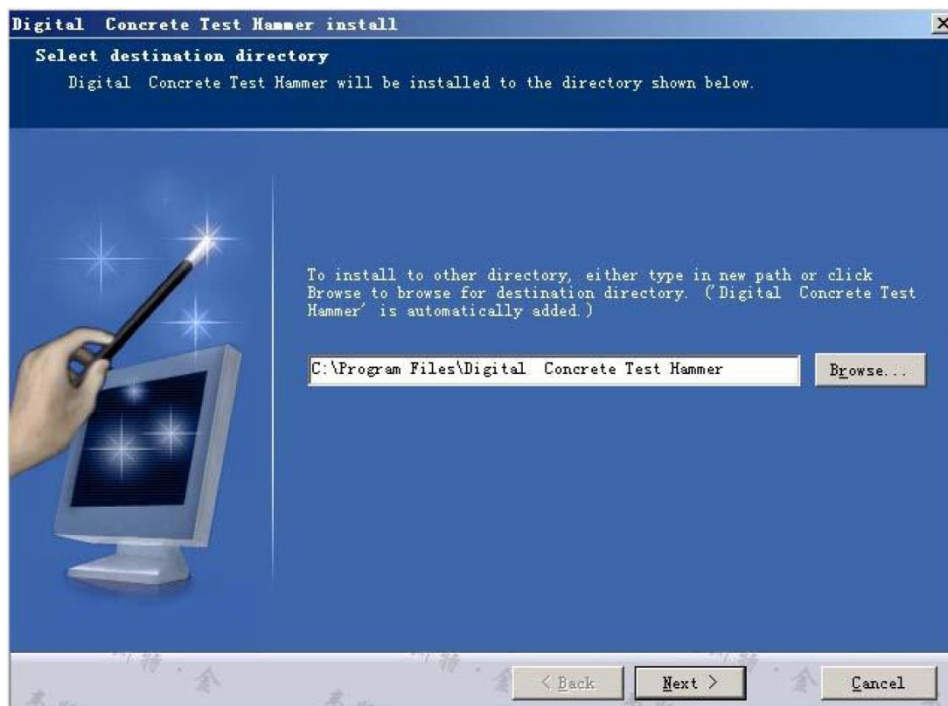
Digital Concrete Test Hammer install

Select destination directory

Digital Concrete Test Hammer will be installed to the directory shown below.

To install to other directory, either type in new path or click Browse to browse for destination directory. ('Digital Concrete Test Hammer' is automatically added.)

C:\Program Files\Digital Concrete Test Hammer

Browse...

< Back

Next >

Cancel